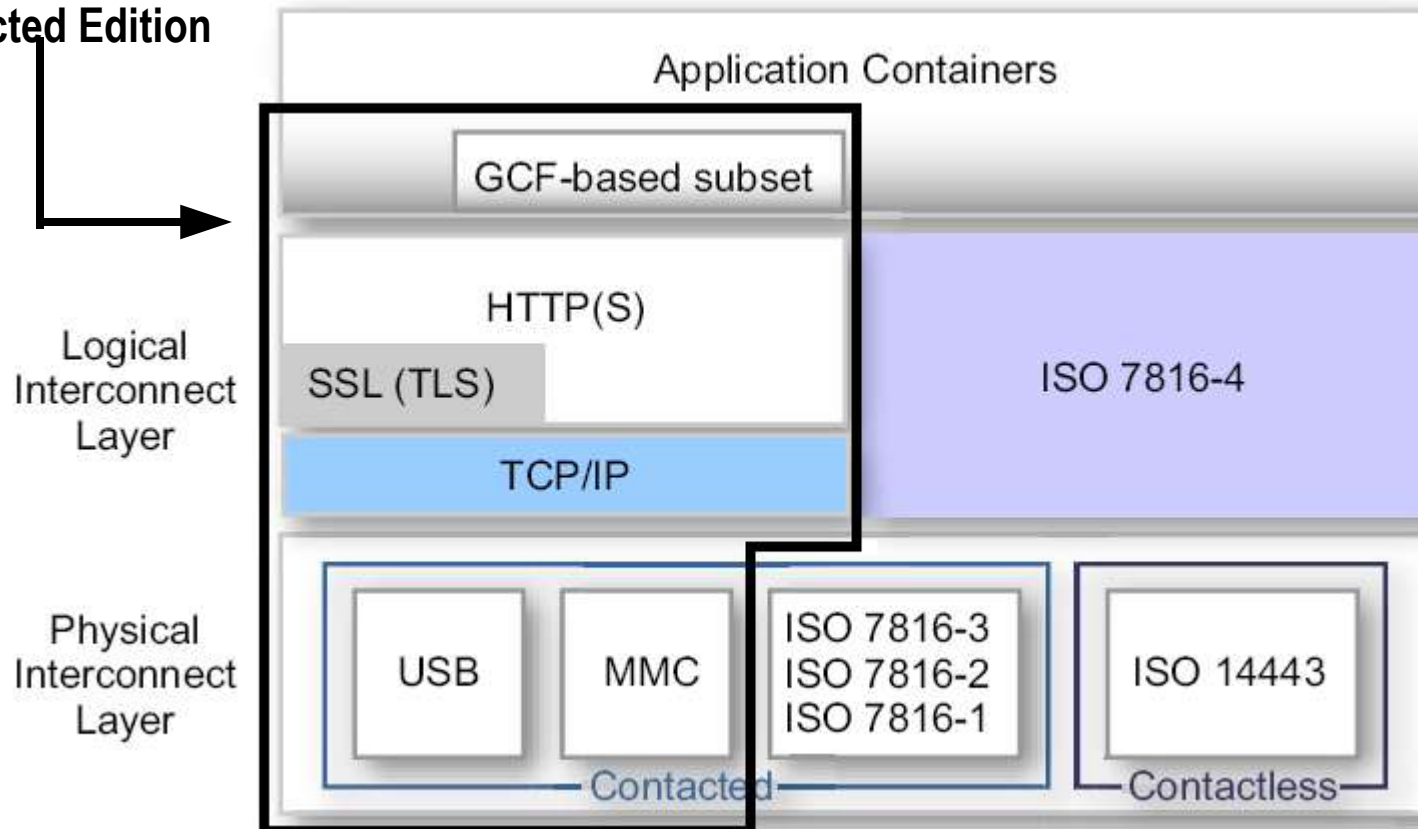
cted Edition

Application Containers

GCF-based subset

Logical Interconnect Layer

HTTP(S)

SSL (TLS)

TCP/IP

ISO 7816-4

Physical Interconnect Layer

USB

MMC

ISO 7816-3
ISO 7816-2
ISO 7816-1

ISO 14443

Contacted

Contactless